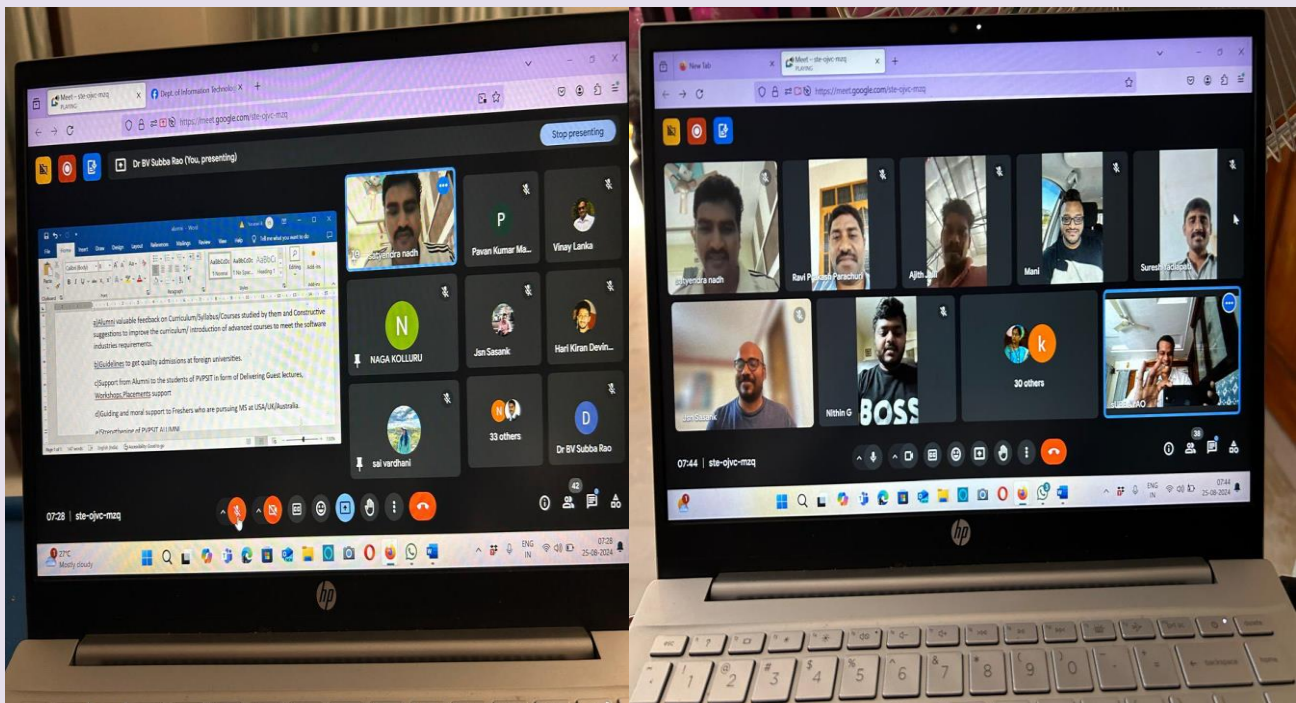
Meet – ste-ojvc-mzq PLAYING

Dept. of Information Technolo

https://meet.google.com/ste-ojvc-mzq

Stop presenting

Dr BV Subba Rao (You, presenting)

alumni - Word

Tell me what you want to do

File Home Insert Draw Design Layout References Mailings Review View Help

a)Alumni valuable feedback on Curriculum/Syllabus/Courses studied by them and Constructive suggestions to improve the curriculum/ introduction of advanced courses to meet the software industries requirements.

b)Guidelines to get quality admissions at foreign universities.

c)Support from Alumni to the students of PVPSIT in form of Delivering Guest lectures, Workshops, Placements support

d)Guiding and moral support to Freshers who are pursuing MS at USA/UK/Australia.

e)Strengthening of PVPSIT ALUMNI

satyendra nadh

Pavan Kumar Ma...

Vinay Lanka

NAGA KOLLURU

Jsn Sasank

Hari Kiran Devin...

sai vardhani

33 others

Dr BV Subba Rao

07:28 | ste-ojvc-mzq

42

27°C Mostly cloudy

ENG IN 07:28 25-08-2024

New Tab

Meet – ste-ojvc-mzq PLAYING

https://meet.google.com/ste-ojvc-mzq

satyendra nadh

Ravi Prakash Parachuri

Ajith Jatt

Mani

Suresh Tadipatri

Jsn Sasank

Nithin G

BOSS

30 others

SUBBA RAO

07:44 | ste-ojvc-mzq

38

ENG IN 07:44 25-08-2024